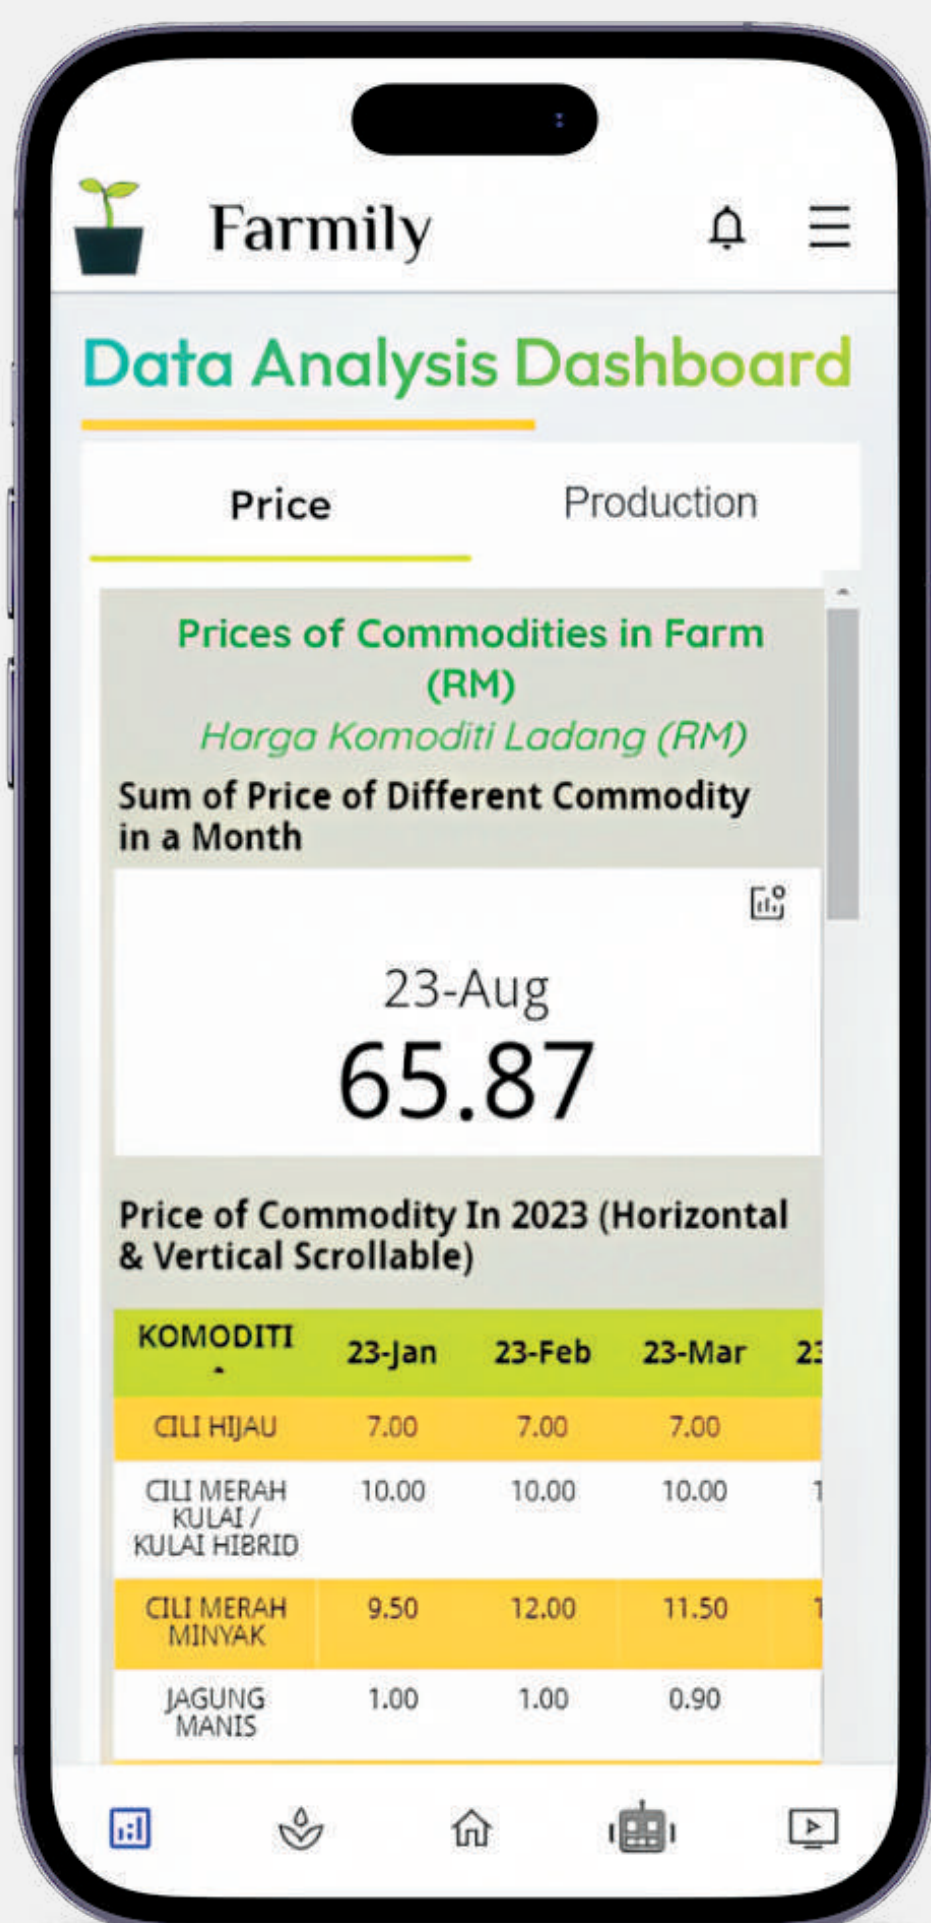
Farmily

Data Analysis Dashboard

Price

Production

Prices of Commodities in Farm (RM)

Harga Komoditi Ladang (RM)

Sum of Price of Different Commodity in a Month

23-Aug

65.87

Price of Commodity In 2023 (Horizontal & Vertical Scrollable)

| KOMODITI | 23-Jan | 23-Feb | 23-Mar | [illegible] |
|---|---|---|---|---|
| CILI HIJAU | 7.00 | 7.00 | 7.00 | |
| CILI MERAH KULAI / KULAI HIBRID | 10.00 | 10.00 | 10.00 | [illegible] |
| CILI MERAH MINYAK | 9.50 | 12.00 | 11.50 | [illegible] |
| JAGUNG MANIS | 1.00 | 1.00 | 0.90 | |